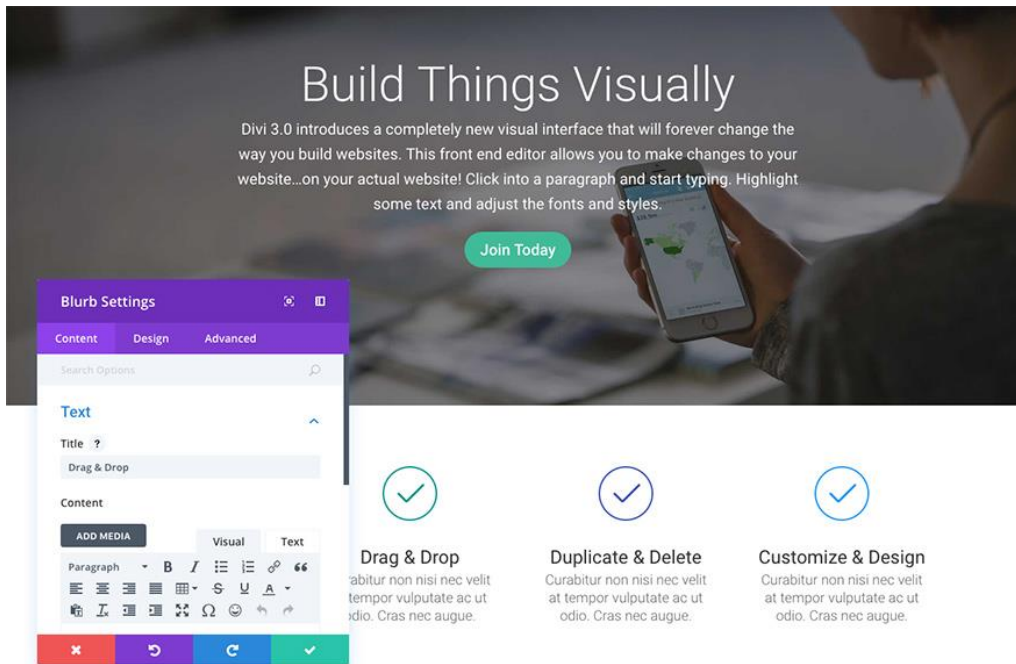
Build Things Visually

Divi 3.0 introduces a completely new visual interface that will forever change the way you build websites. This front end editor allows you to make changes to your website...on your actual website! Click into a paragraph and start typing. Highlight some text and adjust the fonts and styles.

Join Today

Blurb Settings

Content Design Advanced

Search Options

Text

Title ?

Drag & Drop

Content

ADD MEDIA

Visual Text

Paragraph

Drag & Drop
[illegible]abitur non nisi nec velit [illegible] tempor vulputate ac ut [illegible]odio. Cras nec augue.

Duplicate & Delete
Curabitur non nisi nec velit at tempor vulputate ac ut odio. Cras nec augue.

Customize & Design
Curabitur non nisi nec velit at tempor vulputate ac ut odio. Cras nec augue.